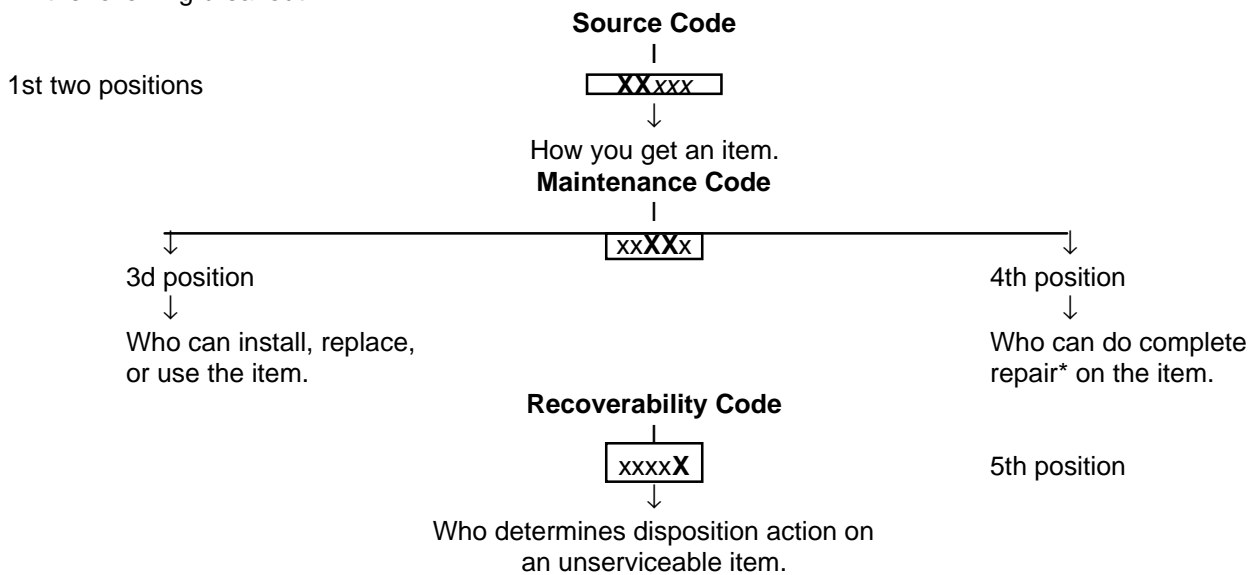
Source Code

1st two positions

XXxxx

How you get an item.

Maintenance Code

xxXXx

3d position

Who can install, replace, or use the item.

4th position

Who can do complete repair* on the item.

Recoverability Code

xxxxX

5th position

Who determines disposition action on an unserviceable item.